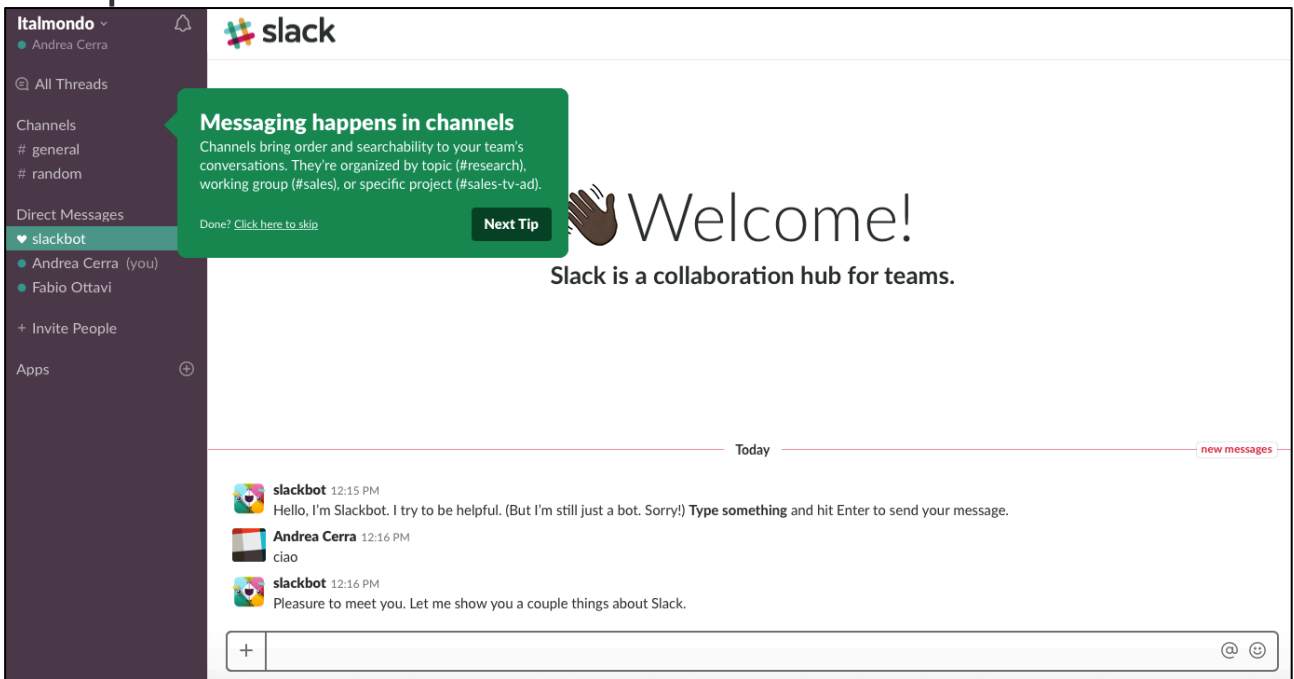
Italmondo
Andrea Cerra

All Threads

Channels
# general
# random

Direct Messages
♥ slackbot
Andrea Cerra (you)
Fabio Ottavi

+ Invite People

Apps

slack

Messaging happens in channels
Channels bring order and searchability to your team's conversations. They're organized by topic (#research), working group (#sales), or specific project (#sales-tv-ad).

Done? Click here to skip

Next Tip

Welcome!
Slack is a collaboration hub for teams.

Today

new messages

slackbot 12:15 PM
Hello, I'm Slackbot. I try to be helpful. (But I'm still just a bot. Sorry!) Type something and hit Enter to send your message.

Andrea Cerra 12:16 PM
ciao

slackbot 12:16 PM
Pleasure to meet you. Let me show you a couple things about Slack.

+